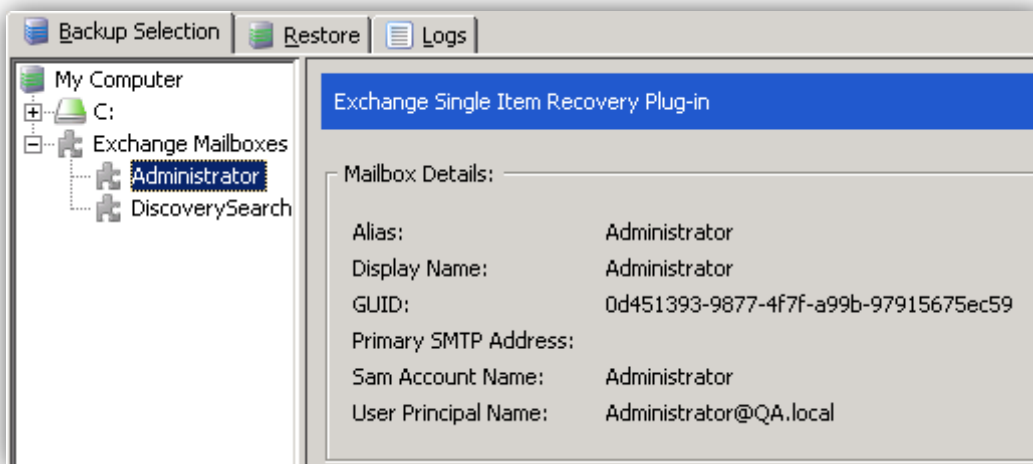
Backup Selection | Restore | Logs

My Computer
C:
Exchange Mailboxes
Administrator
DiscoverySearch

Exchange Single Item Recovery Plug-in

Mailbox Details:

| | |
|---|---|
| Alias: | Administrator |
| Display Name: | Administrator |
| GUID: | 0d451393-9877-4f7f-a99b-97915675ec59 |
| Primary SMTP Address: | |
| Sam Account Name: | Administrator |
| User Principal Name: | Administrator@QA.local |